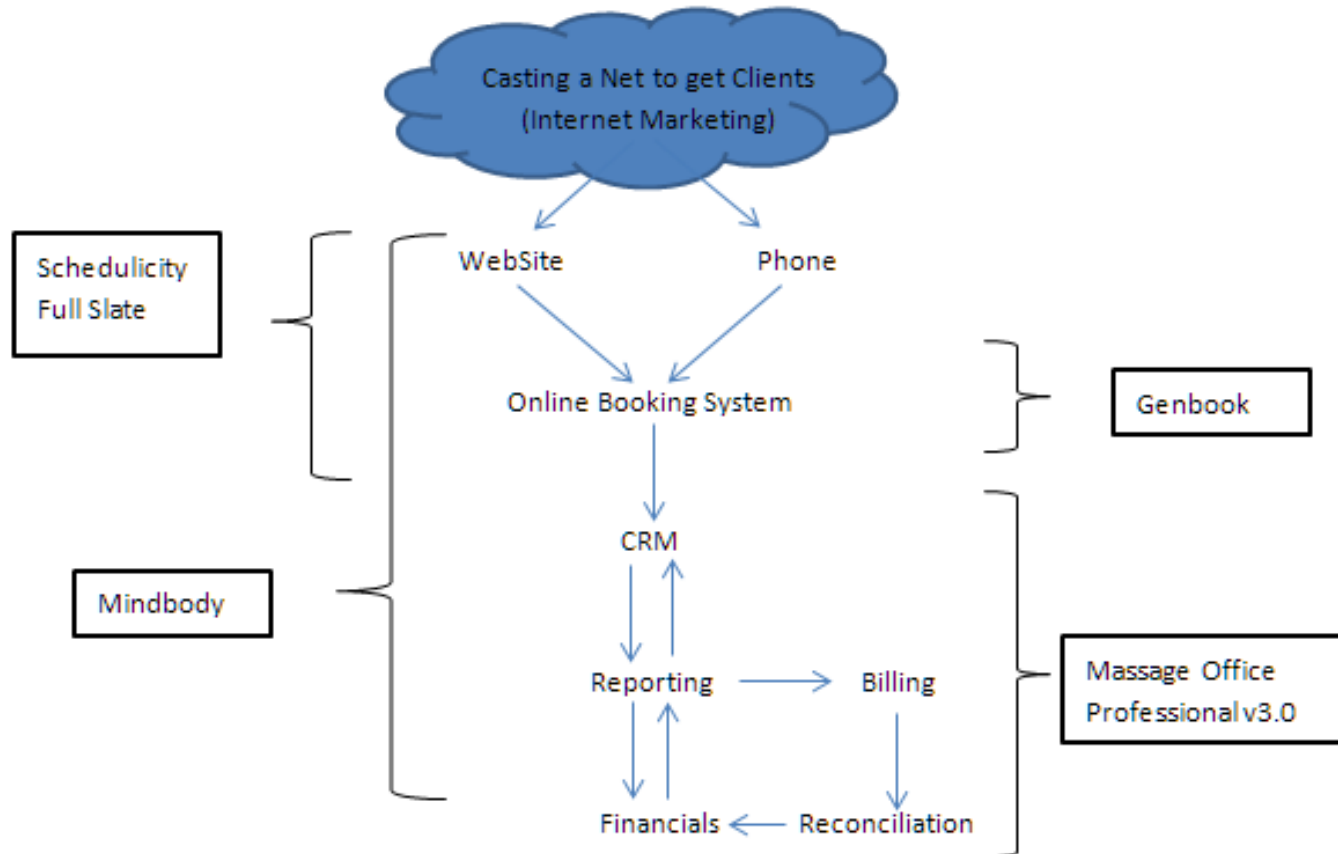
Casting a Net to get Clients
(Internet Marketing)

Schedulicity
Full Slate

WebSite

Phone

Online Booking System

Genbook

CRM

Mindbody

Reporting

Billing

Massage Office Professional v3.0

Financials

Reconciliation